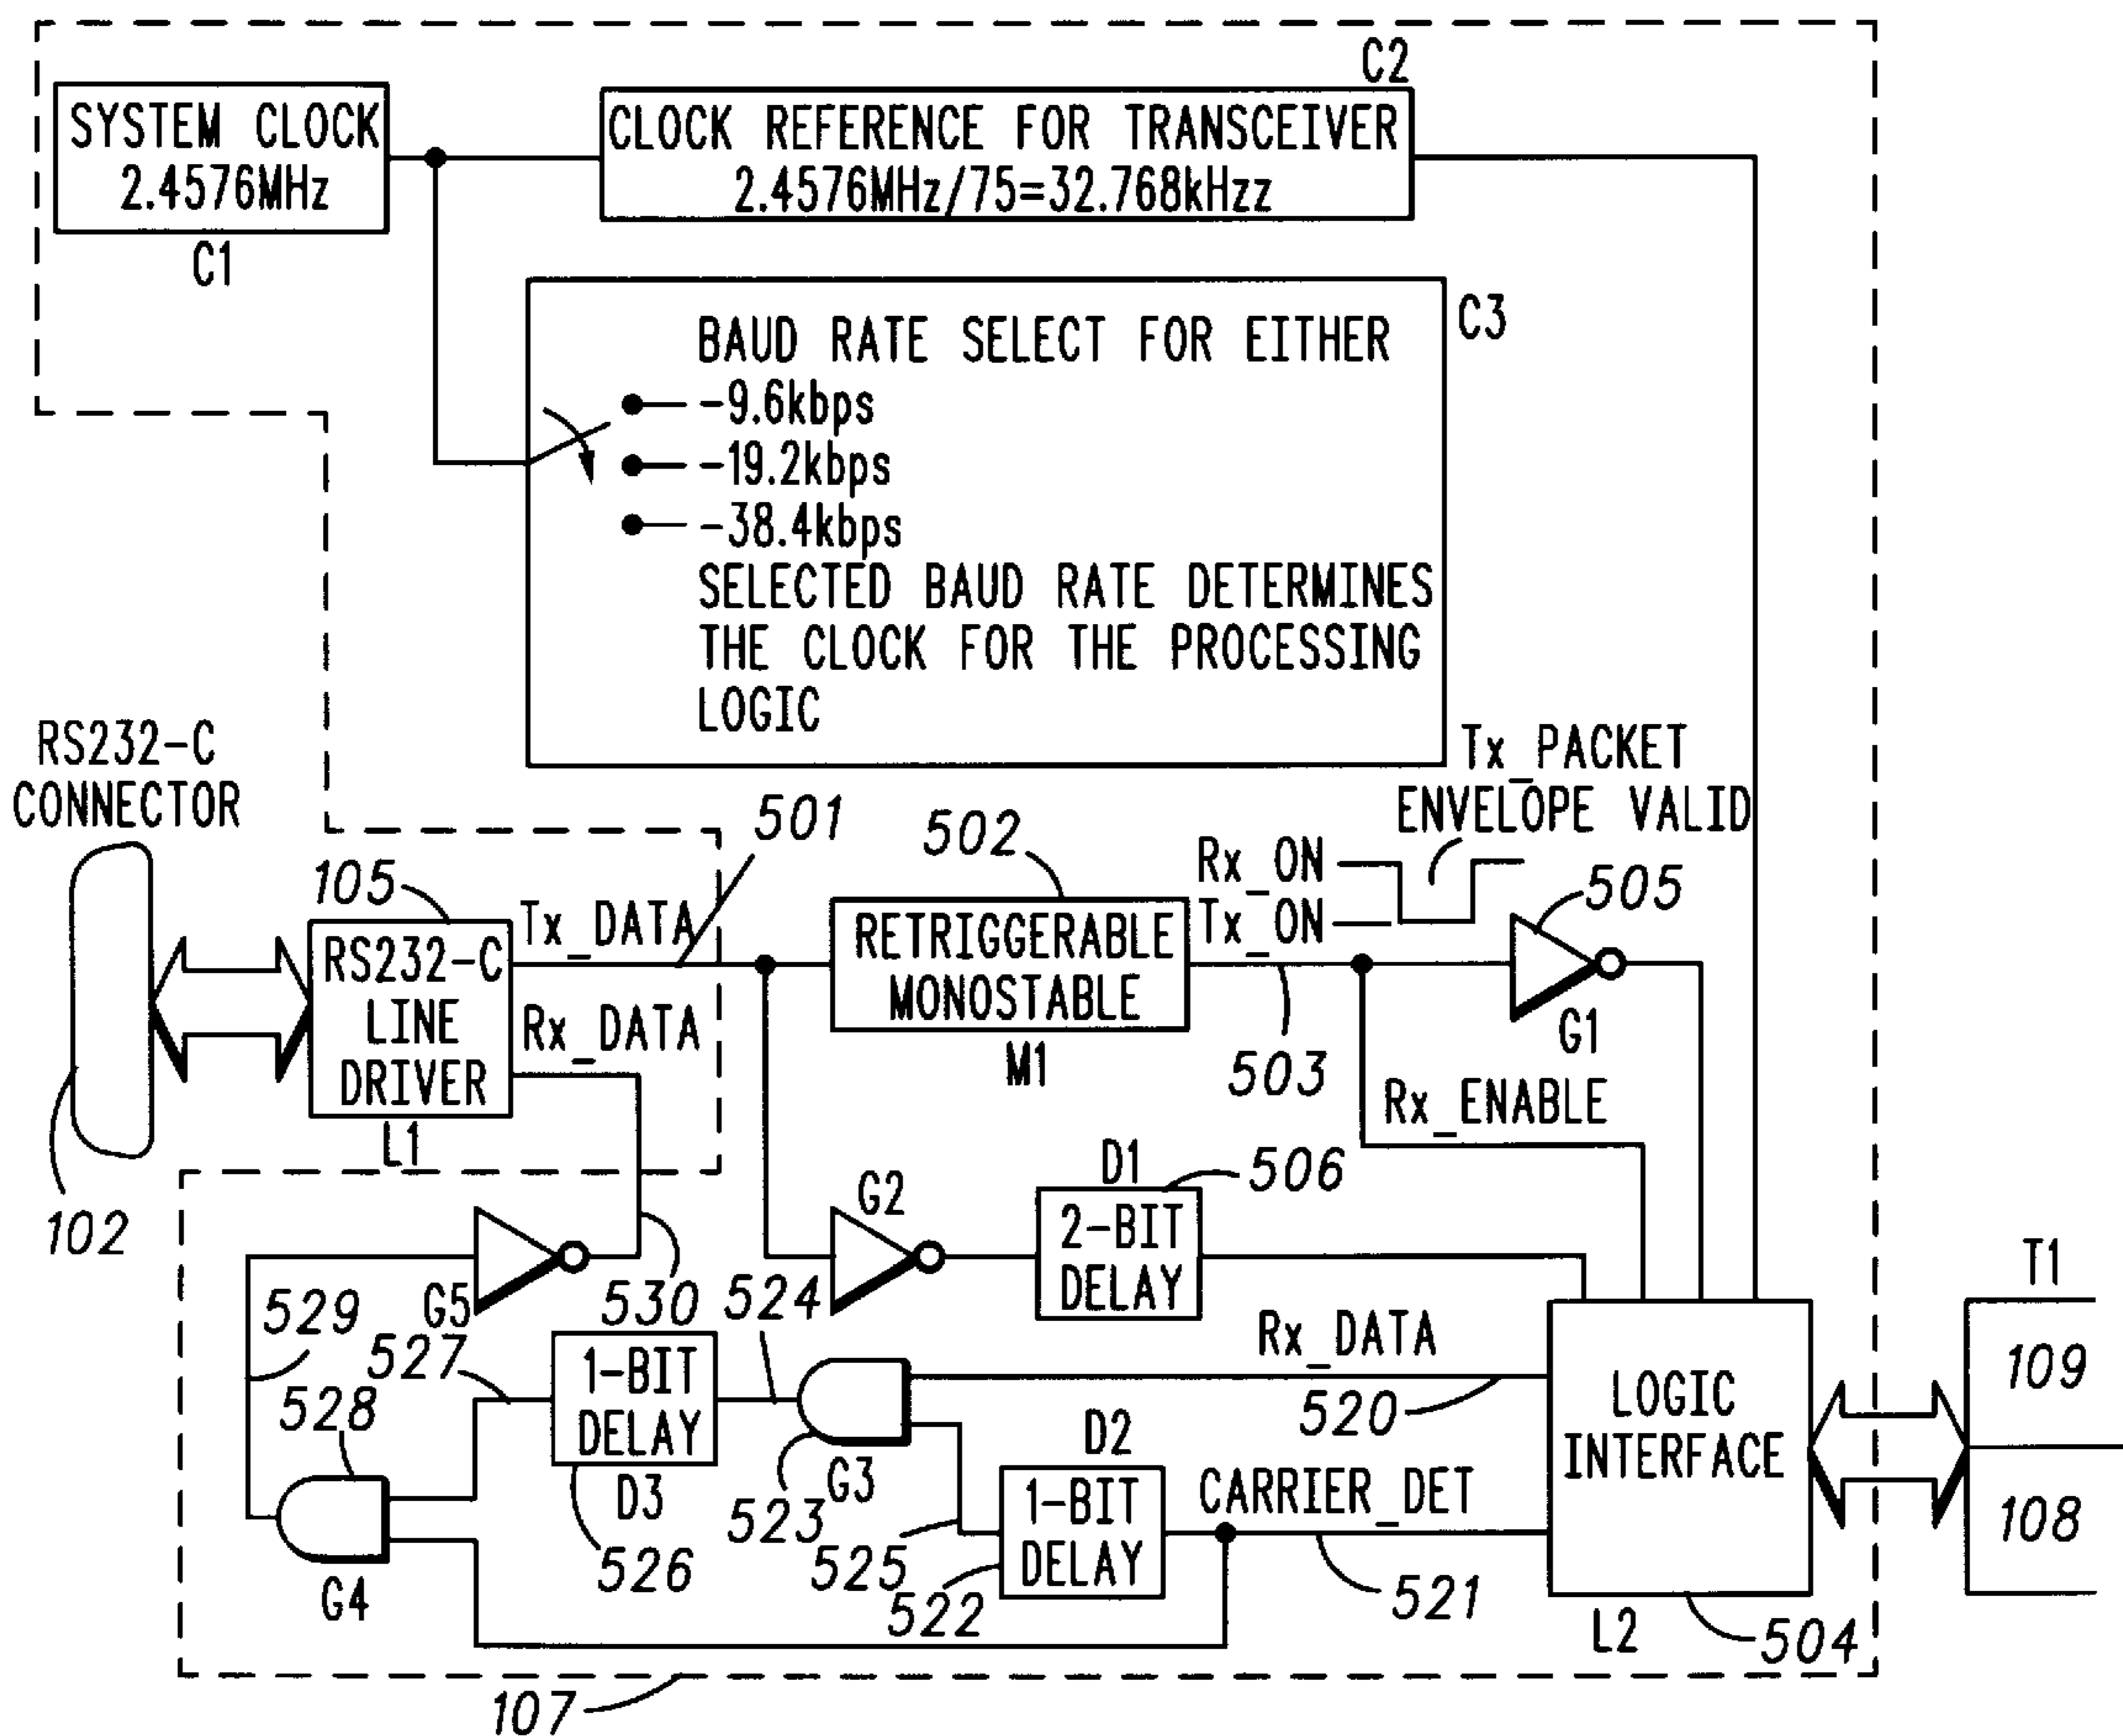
C2

SYSTEM CLOCK
2.4576MHz
C1

CLOCK REFERENCE FOR TRANSCEIVER
2.4576MHz/75=32.768kHzz

C3

BAUD RATE SELECT FOR EITHER
-9.6kbps
-19.2kbps
-38.4kbps
SELECTED BAUD RATE DETERMINES THE CLOCK FOR THE PROCESSING LOGIC

RS232-C
CONNECTOR

Tx_PACKET
ENVELOPE VALID

501
502
Rx_ON
Tx_ON
105
Tx_DATA
505
RS232-C
LINE
DRIVER
L1
Rx_DATA
RETRIGGERABLE
MONOSTABLE
M1
503
G1
Rx_ENABLE
102
D1
506
G2
2-BIT
DELAY
T1
529
G5
530
524
527
528
1-BIT
DELAY
D3
526
G3
523
Rx_DATA
520
LOGIC
INTERFACE
L2
504
109
108
D2
1-BIT
DELAY
525
522
CARRIER_DET
521
G4
107